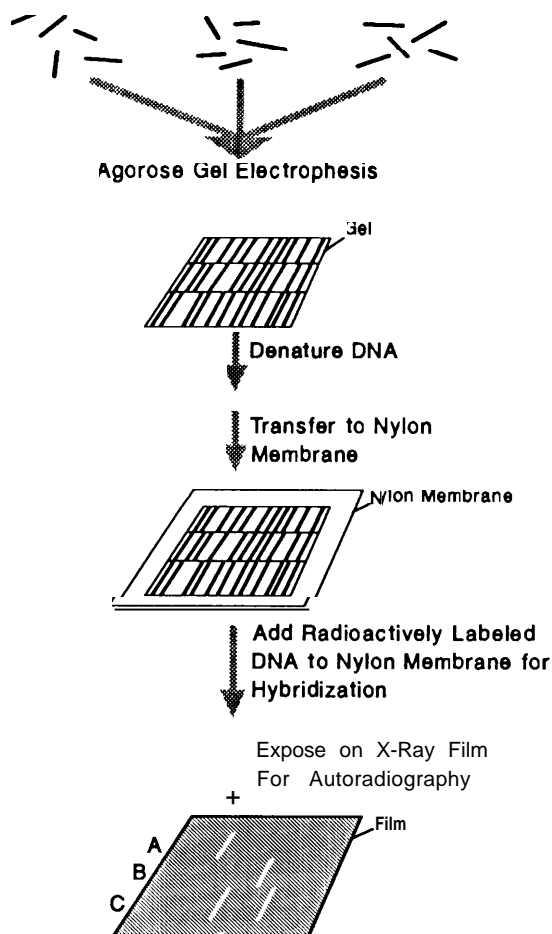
Agorose Gel Electrophesis

Gel

Denature DNA

Transfer to Nylon Membrane

Nylon Membrane

Add Radioactively Labeled DNA to Nylon Membrane for Hybridization

Expose on X-Ray Film For Autoradiography

+

Film

A

B

C